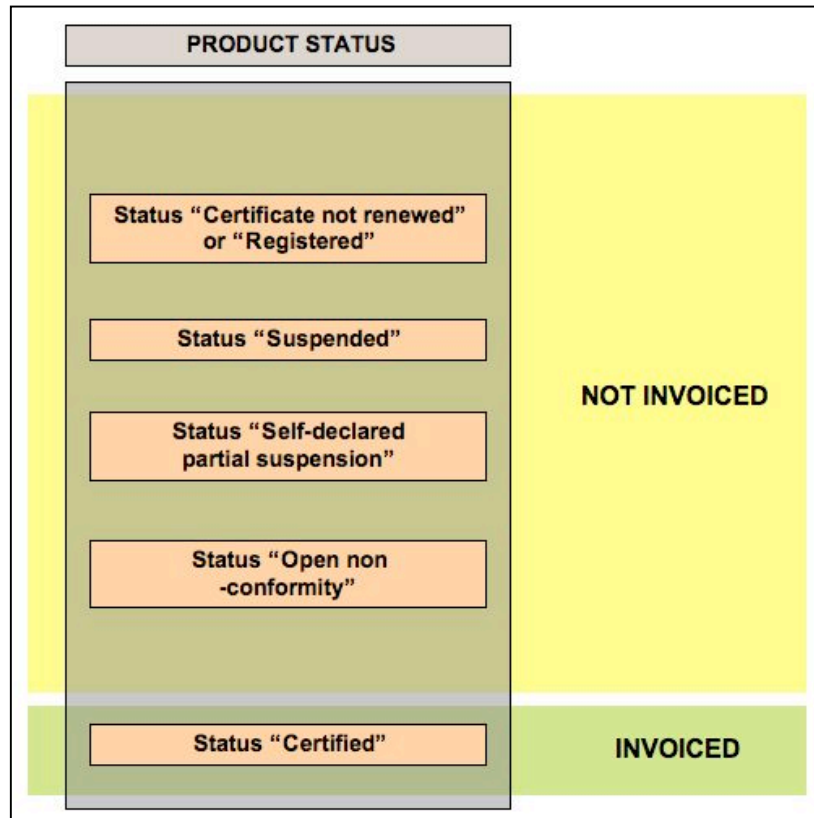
PRODUCT STATUS

Status “Certificate not renewed” or “Registered”

Status “Suspended”

Status “Self-declared partial suspension”

Status “Open non -conformity”

NOT INVOICED

Status “Certified”

INVOICED